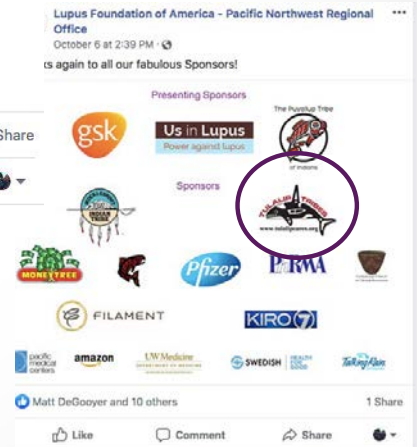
Lupus Foundation of America - Pacific Northwest Regional Office

October 6 at 2:39 PM ·

ks again to all our fabulous Sponsors!

Presenting Sponsors

gsk

Us in Lupus
Power against lupus

The Puyallup Tribe of Indians

Sponsors

Tulalip Tribes
www.tulaliptribes.org

MONEYTREE

Pfizer

PhRMA

FILAMENT

KIRO 7

pacific medical centers

amazon

UW Medicine

SWEDISH

Share

Matt DeGooyer and 10 others

1 Share

Like

Comment

Share